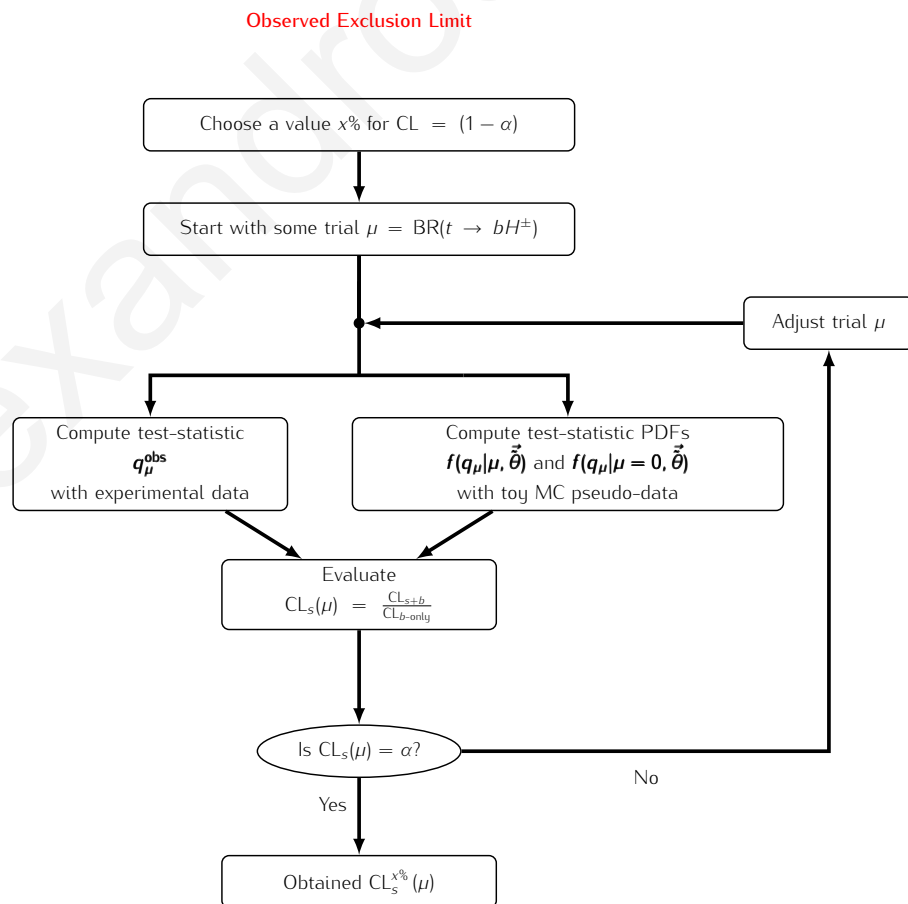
Observed Exclusion Limit

Choose a value $x\%$ for CL $= (1-\alpha)$

Start with some trial $\mu = \text{BR}(t \to bH^{\pm})$

Adjust trial $\mu$

Compute test-statistic $q_{\mu}^{\text{obs}}$ with experimental data

Compute test-statistic PDFs $f(q_\mu|\mu, \hat{\hat{\vec{\theta}}})$ and $f(q_\mu|\mu=0, \hat{\hat{\vec{\theta}}})$ with toy MC pseudo-data

Evaluate $\text{CL}_s(\mu) = \frac{\text{CL}_{s+b}}{\text{CL}_{b\text{-only}}}$

Is $\text{CL}_s(\mu) = \alpha$?

No

Yes

Obtained $\text{CL}_s^{x\%}(\mu)$